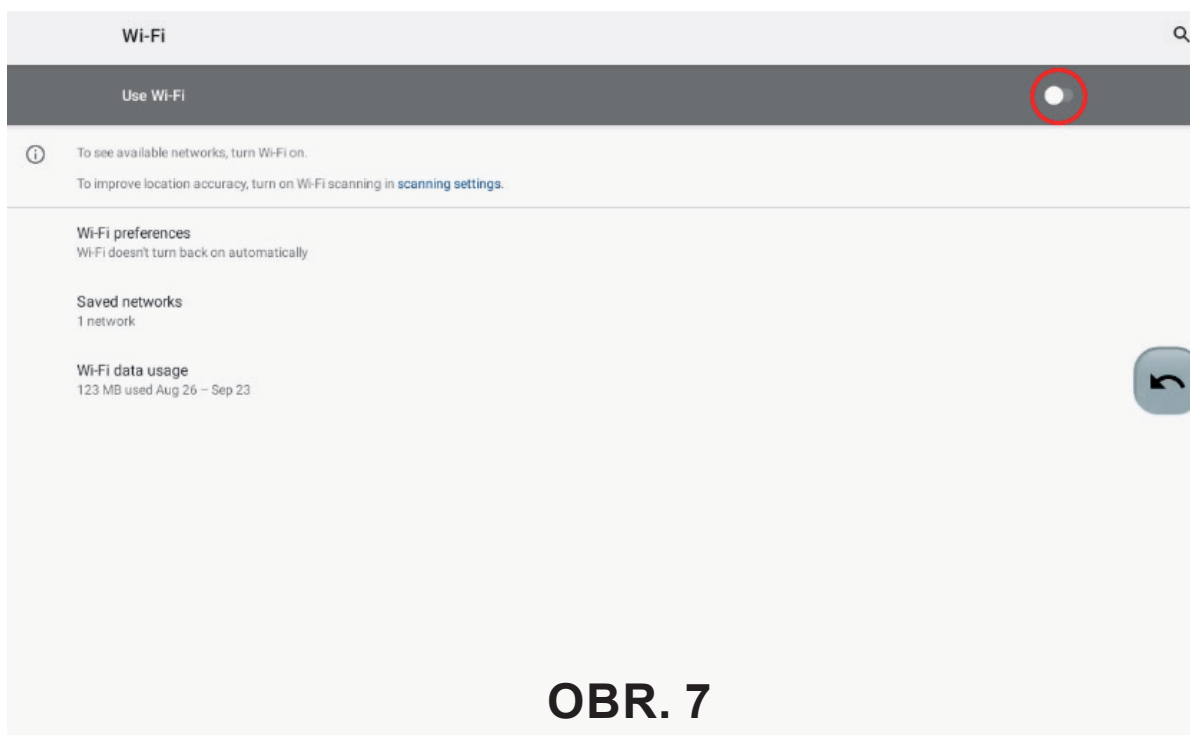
Wi-Fi

Use Wi-Fi

To see available networks, turn Wi-Fi on.

To improve location accuracy, turn on Wi-Fi scanning in scanning settings.

Wi-Fi preferences
Wi-Fi doesn't turn back on automatically

Saved networks
1 network

Wi-Fi data usage
123 MB used Aug 26 – Sep 23

OBR. 7